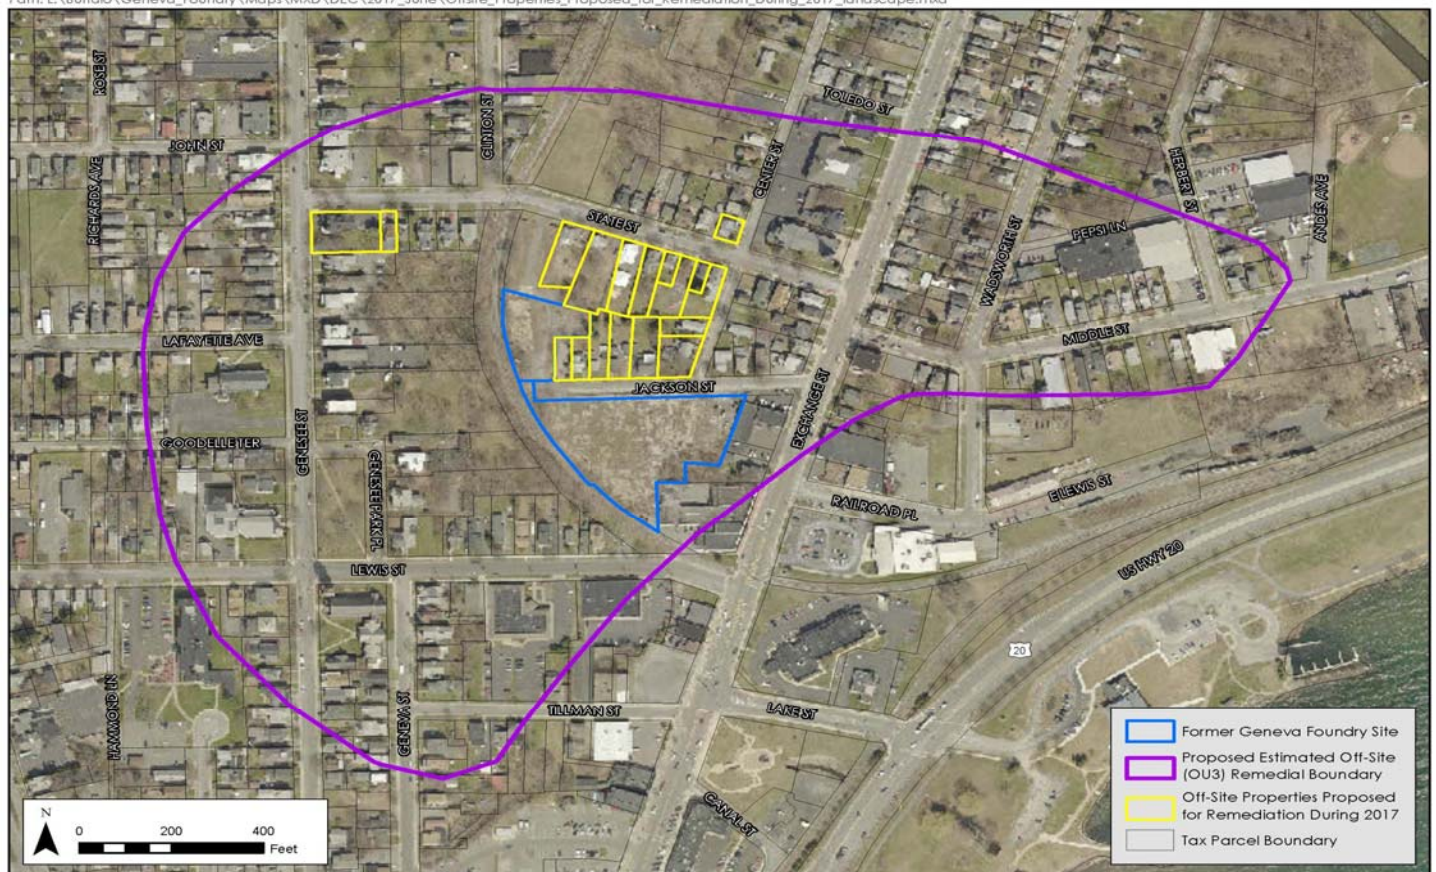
Path: L:\Buffalo\Geneva_Foundry\Maps\MXD\DEC\2017_June\Offsite_Properties_Proposed_for_Remediation_During_2017_landscape.mxd

ROSE ST
JOHN ST
RICHARDS AVE
CLINTON ST
TOLEDO ST
CENTER ST
HERBERT ST
ANDES AVE
STATE ST
WADSWORTH ST
PEPSI LN
MIDDLE ST
LAFAYETTE AVE
JACKSON ST
EXCHANGE ST
GOODELLE TER
GENESEE ST
GENESEE PARK PL
E LEWIS ST
RAILROAD PL
LEWIS ST
US HWY 20
20
HAMMOND LN
GENEVA ST
TILLMAN ST
LAKE ST
CANAL ST

Former Geneva Foundry Site
Proposed Estimated Off-Site (OU3) Remedial Boundary
Off-Site Properties Proposed for Remediation During 2017
Tax Parcel Boundary

N
0 200 400
Feet